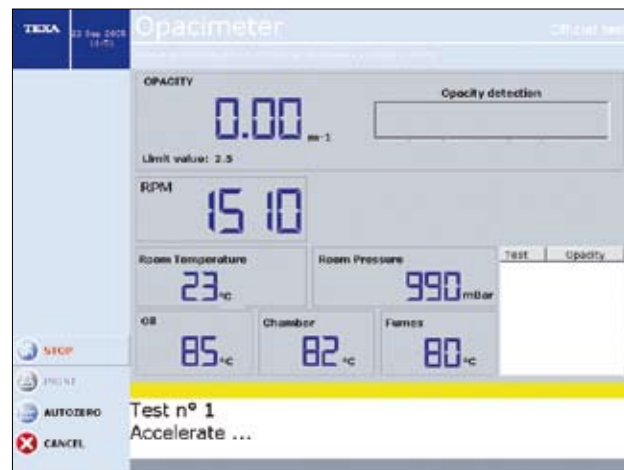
TEXA 22 Sep 2005 14:51

Opacimeter

Official test

OPACITY

0.00 m-1

Limit value: 2.5

Opacity detection

RPM

1510

Room Temperature

23 °C

Room Pressure

990 mBar

Test | Opacity

Oil

85 °C

Chamber

82 °C

Fumes

80 °C

STOP

PRINT

AUTOZERO

CANCEL

Test n° 1
Accelerate ...